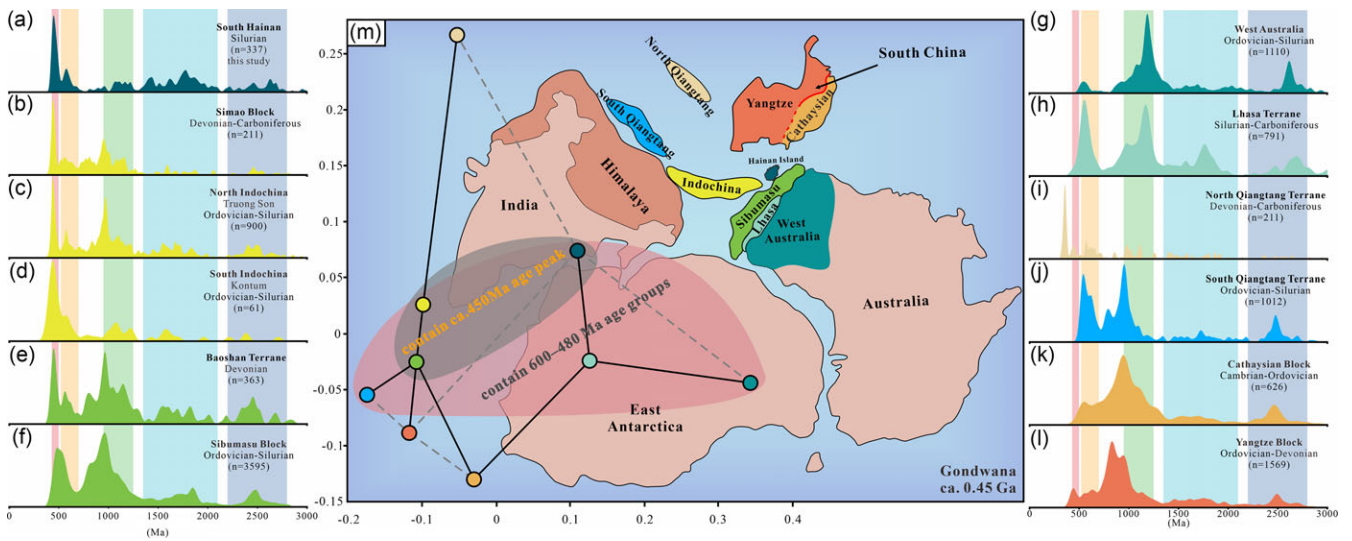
(a) South Hainan Silurian (n=337) this study

(b) Simao Block Devonian-Carboniferous (n=211)

(c) North Indochina Truong Son Ordovician-Silurian (n=900)

(d) South Indochina Kontum Ordovician-Silurian (n=61)

(e) Baoshan Terrane Devonian (n=363)

(f) Sibumasu Block Ordovician-Silurian (n=3595)

0 500 1000 1500 2000 2500 3000
(Ma)

(m)

0.25
0.2
0.15
0.1
0.05
0
-0.05
-0.1
-0.15

-0.2 -0.1 0 0.1 0.2 0.3 0.4

North Qiangtang
South China
Yangtze
Cathaysian
South Qiangtang
Himalaya
Indochina
Hainan Island
Sibumasu
Lhasa
West Australia
India
contain ca.450Ma age peak
contain 600–480 Ma age groups
Australia
East Antarctica
Gondwana ca. 0.45 Ga

(g) West Australia Ordovician-Silurian (n=1110)

(h) Lhasa Terrane Silurian-Carboniferous (n=791)

(i) North Qiangtang Terrane Devonian-Carboniferous (n=211)

(j) South Qiangtang Terrane Ordovician-Silurian (n=1012)

(k) Cathaysian Block Cambrian-Ordovician (n=626)

(l) Yangtze Block Ordovician-Devonian (n=1569)

0 500 1000 1500 2000 2500 3000
(Ma)